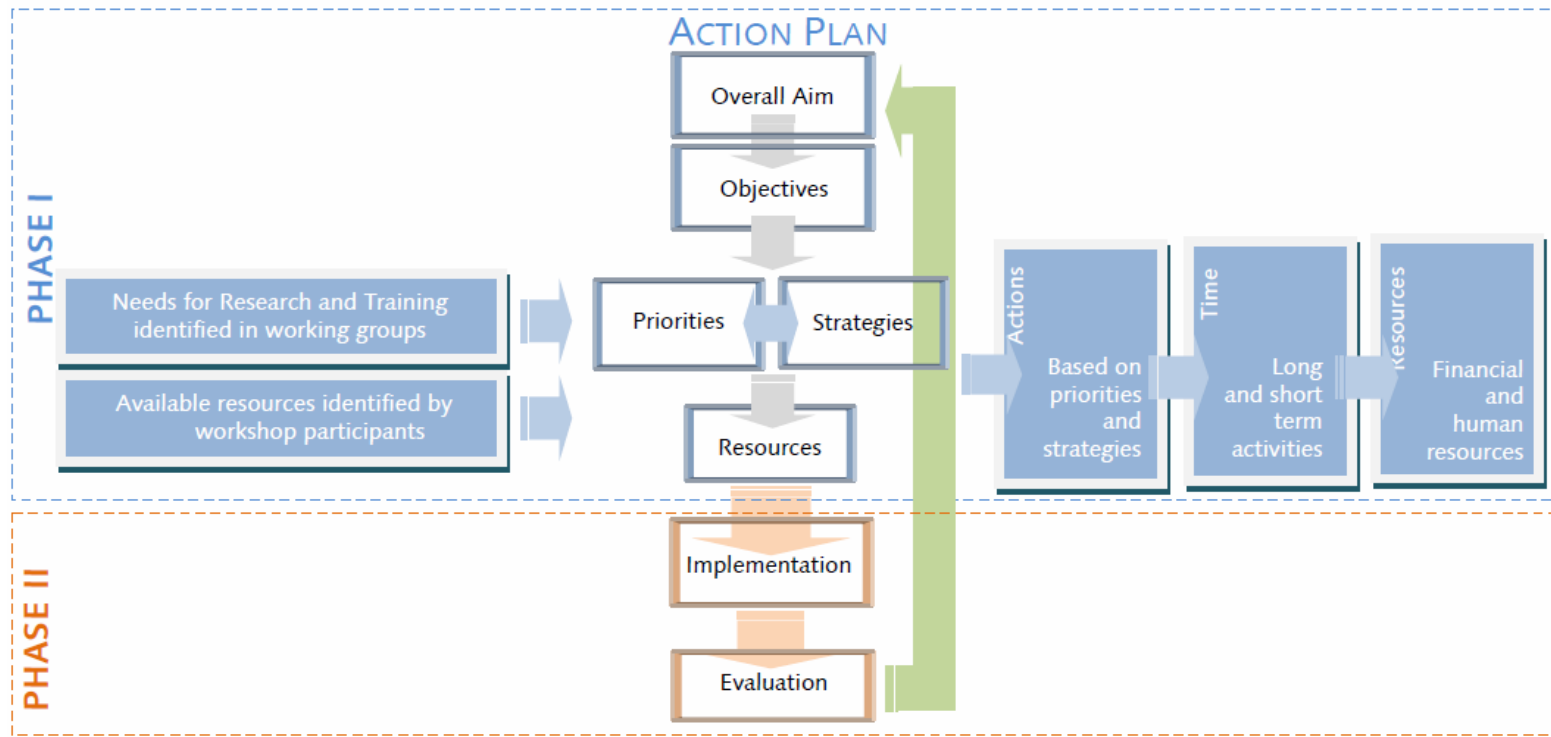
ACTION PLAN

PHASE I

Overall Aim

Objectives

Needs for Research and Training identified in working groups

Available resources identified by workshop participants

Priorities

Strategies

Resources

Actions
Based on priorities and strategies

Time
Long and short term activities

Resources
Financial and human resources

PHASE II

Implementation

Evaluation